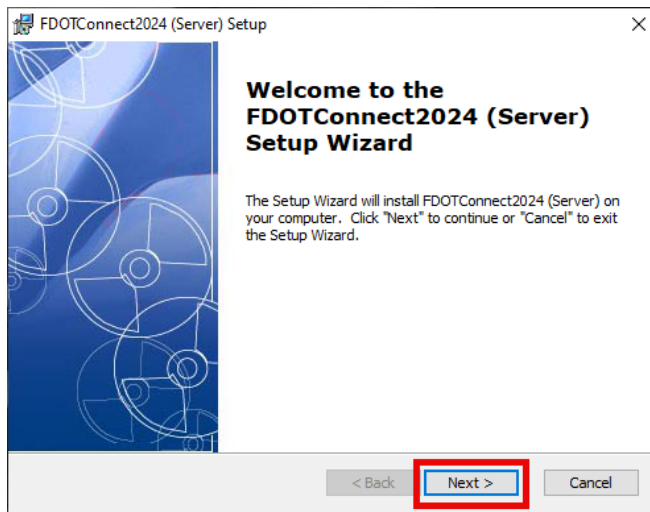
FDOTConnect2024 (Server) Setup

Welcome to the FDOTConnect2024 (Server) Setup Wizard

The Setup Wizard will install FDOTConnect2024 (Server) on your computer. Click "Next" to continue or "Cancel" to exit the Setup Wizard.

< Back

Next >

Cancel